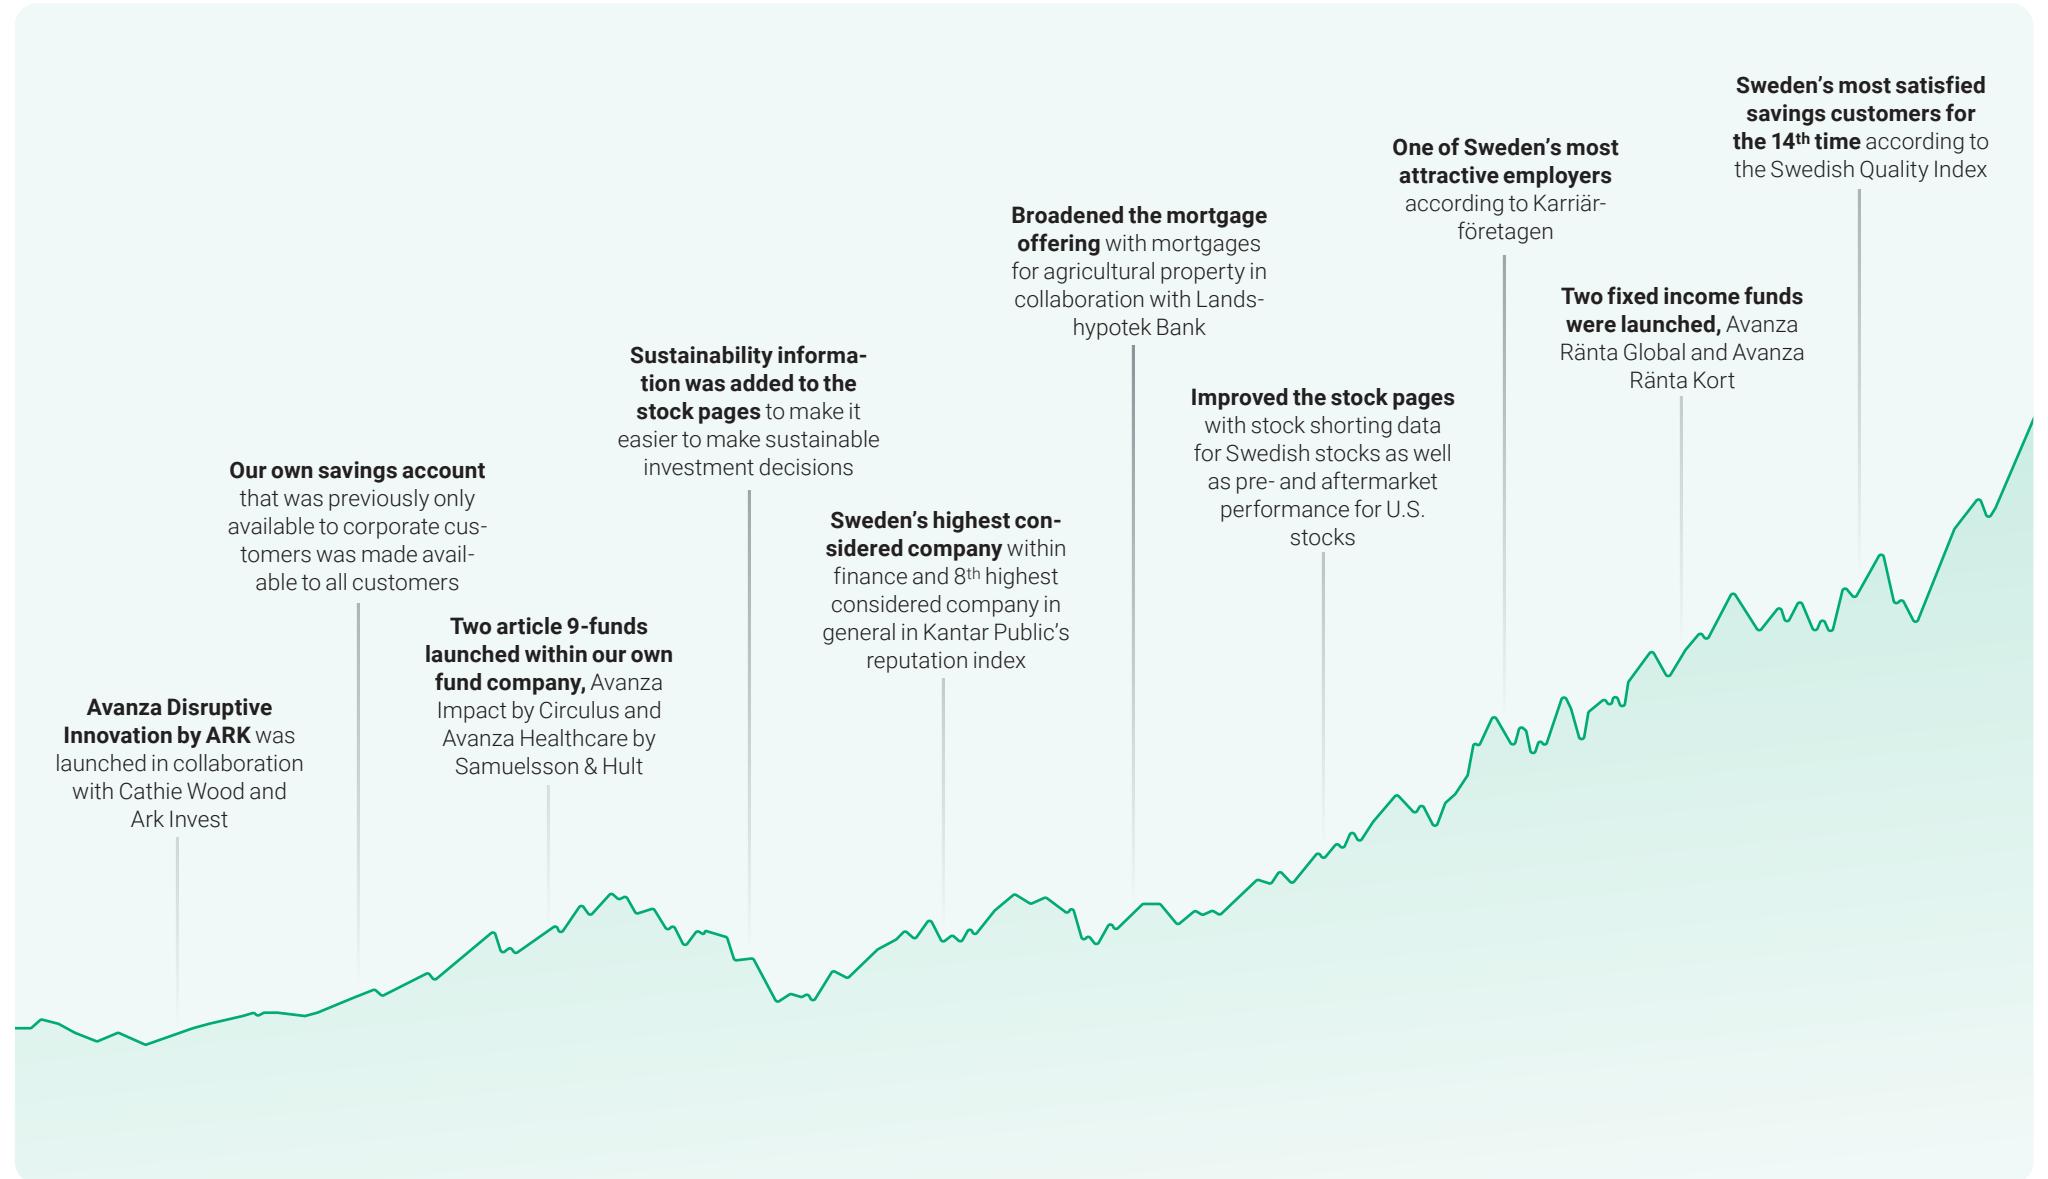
Sweden's most satisfied savings customers for the 14$^{th}$ time according to the Swedish Quality Index

One of Sweden's most attractive employers according to Karriärföretagen

Broadened the mortgage offering with mortgages for agricultural property in collaboration with Landshypotek Bank

Two fixed income funds were launched, Avanza Ränta Global and Avanza Ränta Kort

Improved the stock pages with stock shorting data for Swedish stocks as well as pre- and aftermarket performance for U.S. stocks

Sustainability information was added to the stock pages to make it easier to make sustainable investment decisions

Sweden's highest considered company within finance and 8$^{th}$ highest considered company in general in Kantar Public's reputation index

Our own savings account that was previously only available to corporate customers was made available to all customers

Two article 9-funds launched within our own fund company, Avanza Impact by Circulus and Avanza Healthcare by Samuelsson & Hult

Avanza Disruptive Innovation by ARK was launched in collaboration with Cathie Wood and Ark Invest